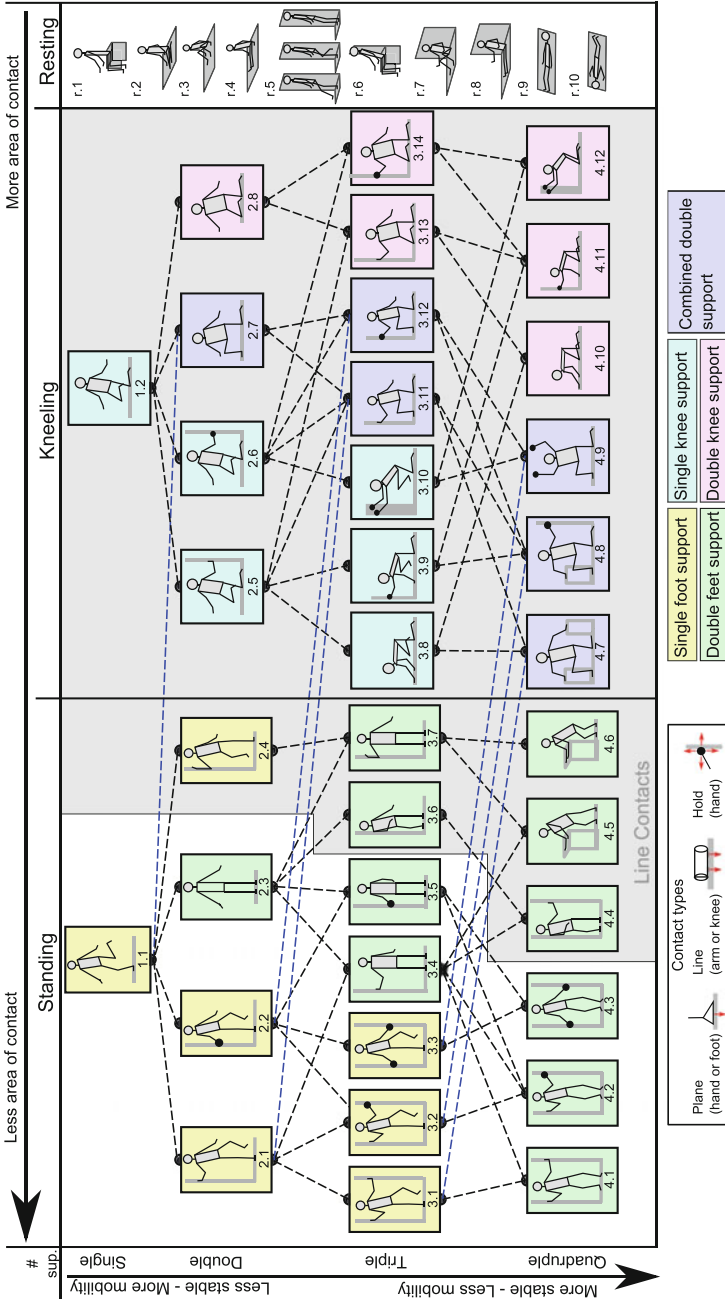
More area of contact

Less area of contact

# sup.

Single

Double

Triple

Quadruple

Less stable - More mobility

More stable - Less mobility

Standing

Kneeling

Resting

1.1

2.1

2.2

2.3

2.4

3.1

3.2

3.3

3.4

3.5

3.6

3.7

4.1

4.2

4.3

4.4

4.5

4.6

Line Contacts

1.2

2.5

2.6

2.7

2.8

3.8

3.9

3.10

3.11

3.12

3.13

3.14

4.7

4.8

4.9

4.10

4.11

4.12

r.1

r.2

r.3

r.4

r.5

r.6

r.7

r.8

r.9

r.10

Contact types

Plane (hand or foot)

Line (arm or knee)

Hold (hand)

Single foot support

Double feet support

Single knee support

Double knee support

Combined double support